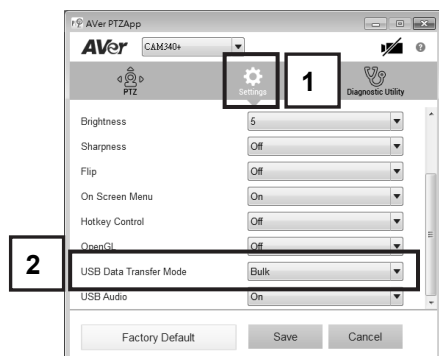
AVer PTZApp

AVer CAM340+

PTZ

Settings

1

Diagnostic Utility

| | |
|---|---|
| Brightness | 5 |
| Sharpness | Off |
| Flip | Off |
| On Screen Menu | On |
| Hotkey Control | Off |
| OpenGL | Off |
| USB Data Transfer Mode | Bulk |
| USB Audio | On |

2

Factory Default

Save

Cancel